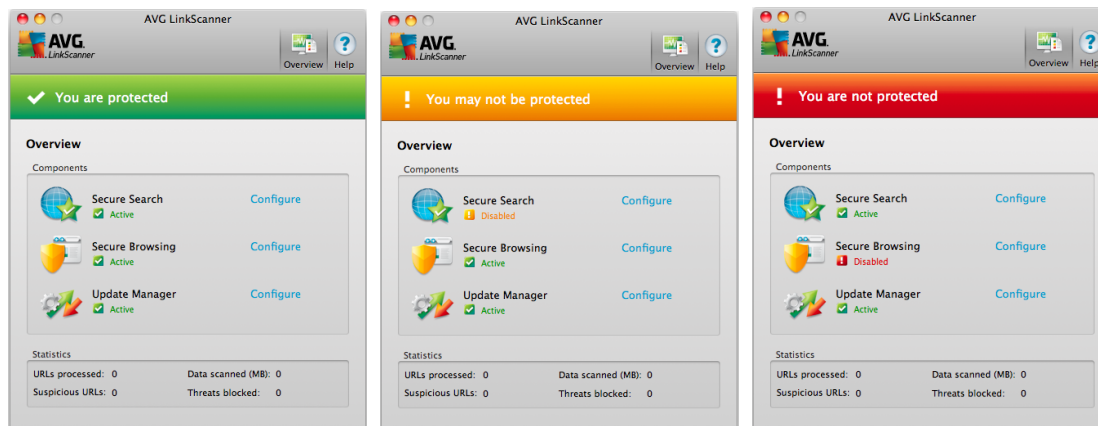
AVG LinkScanner

AVG LinkScanner

Overview Help

You are protected

Overview

Components

Secure Search
Active
Configure

Secure Browsing
Active
Configure

Update Manager
Active
Configure

Statistics

URLs processed: 0
Data scanned (MB): 0
Suspicious URLs: 0
Threats blocked: 0

AVG LinkScanner

AVG LinkScanner

Overview Help

You may not be protected

Overview

Components

Secure Search
Disabled
Configure

Secure Browsing
Active
Configure

Update Manager
Active
Configure

Statistics

URLs processed: 0
Data scanned (MB): 0
Suspicious URLs: 0
Threats blocked: 0

AVG LinkScanner

AVG LinkScanner

Overview Help

You are not protected

Overview

Components

Secure Search
Active
Configure

Secure Browsing
Disabled
Configure

Update Manager
Active
Configure

Statistics

URLs processed: 0
Data scanned (MB): 0
Suspicious URLs: 0
Threats blocked: 0